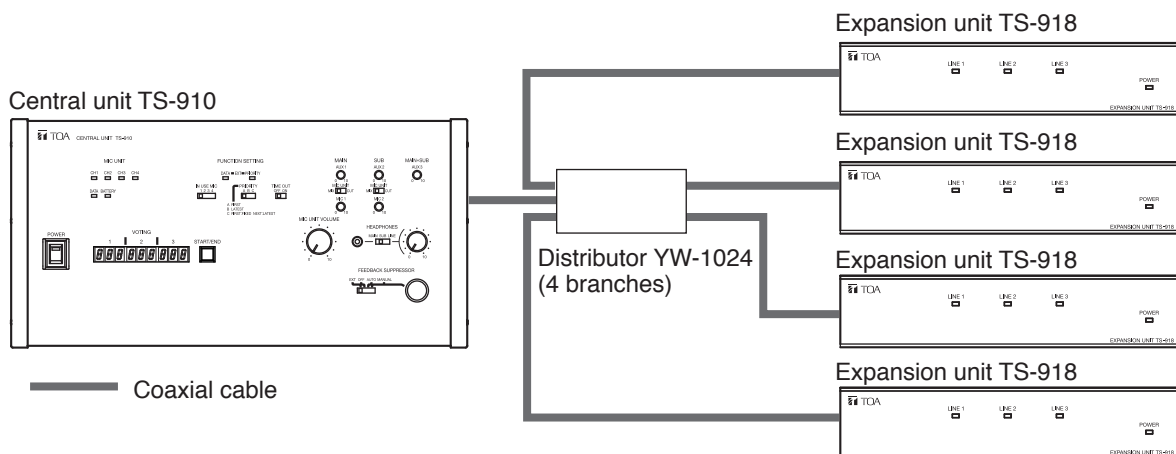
Expansion unit TS-918

TOA

LINE 1 LINE 2 LINE 3

POWER

EXPANSION UNIT TS-918

Central unit TS-910

TOA CENTRAL UNIT TS-910

MIC UNIT

CH1 CH2 CH3 CH4

DATA BATTERY

FUNCTION SETTING

IN USE MIC

PRIORITY

TIME OUT

MAIN SUB MAIN+SUB

AUX1 AUX2 AUX3

MIC1 MIC2

MIC UNIT VOLUME

HEADPHONES

POWER

VOTING

1 2 3

START/END

8888888

FEEDBACK SUPPRESSOR

Expansion unit TS-918

TOA

LINE 1 LINE 2 LINE 3

POWER

EXPANSION UNIT TS-918

Distributor YW-1024 (4 branches)

Expansion unit TS-918

TOA

LINE 1 LINE 2 LINE 3

POWER

EXPANSION UNIT TS-918

Coaxial cable

Expansion unit TS-918

TOA

LINE 1 LINE 2 LINE 3

POWER

EXPANSION UNIT TS-918